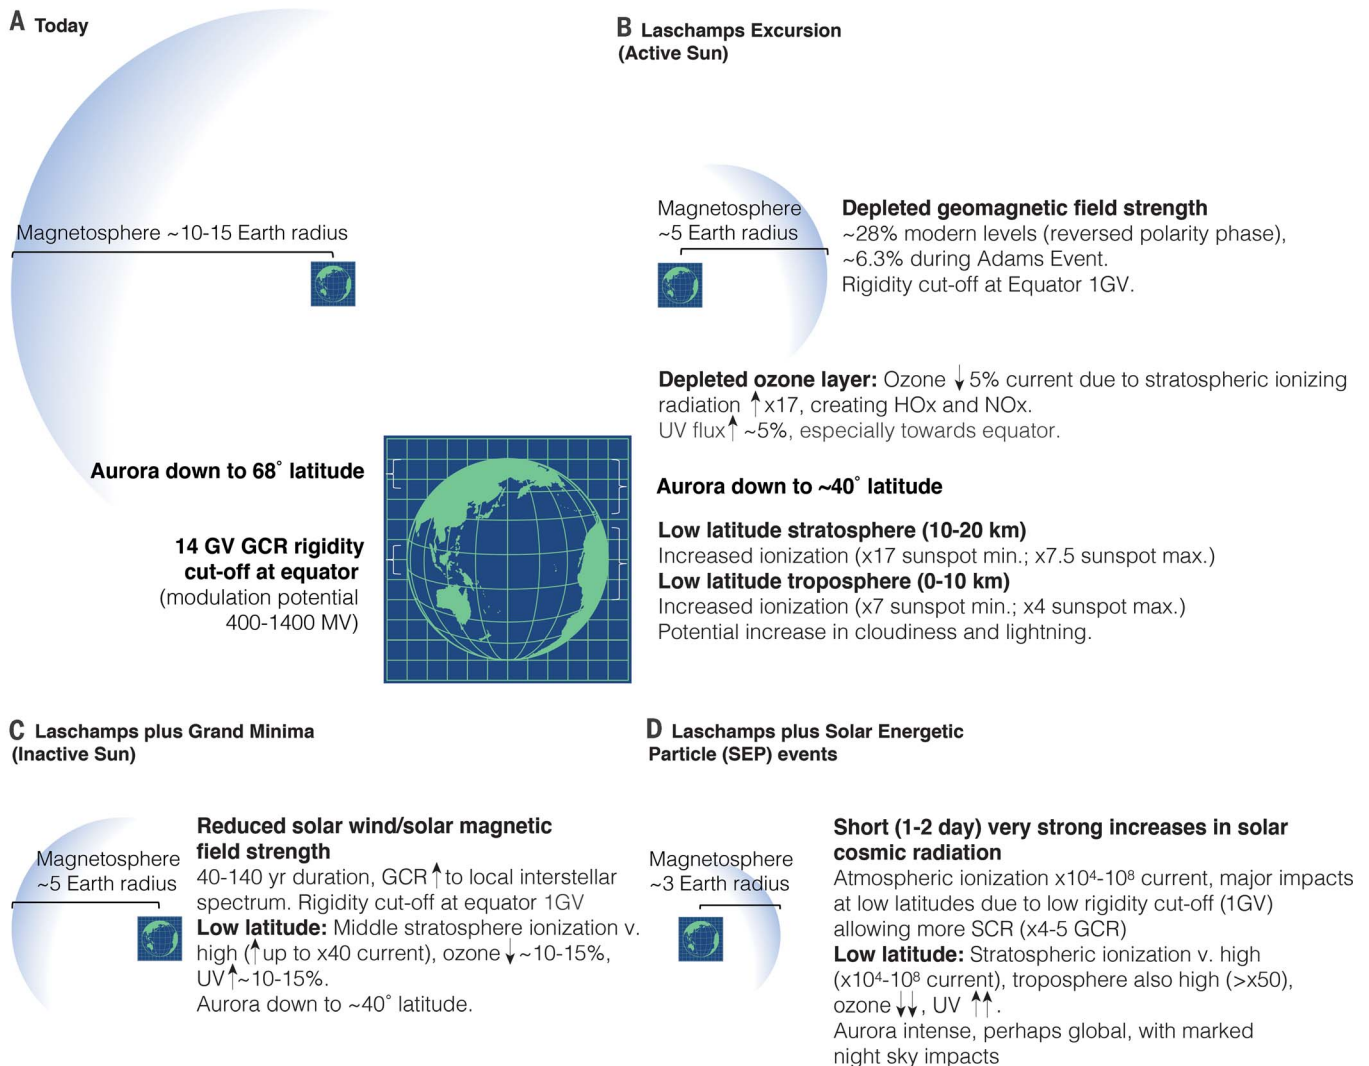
A Today

Magnetosphere ~10-15 Earth radius

B Laschamps Excursion (Active Sun)

Magnetosphere ~5 Earth radius

**Depleted geomagnetic field strength**
~28% modern levels (reversed polarity phase), ~6.3% during Adams Event.
Rigidity cut-off at Equator 1GV.

**Depleted ozone layer:** Ozone ↓5% current due to stratospheric ionizing radiation ↑x17, creating HOx and NOx.
UV flux↑ ~5%, especially towards equator.

Aurora down to 68° latitude

14 GV GCR rigidity cut-off at equator
(modulation potential 400-1400 MV)

Aurora down to ~40° latitude

**Low latitude stratosphere (10-20 km)**
Increased ionization (x17 sunspot min.; x7.5 sunspot max.)
**Low latitude troposphere (0-10 km)**
Increased ionization (x7 sunspot min.; x4 sunspot max.)
Potential increase in cloudiness and lightning.

C Laschamps plus Grand Minima (Inactive Sun)

Magnetosphere ~5 Earth radius

**Reduced solar wind/solar magnetic field strength**
40-140 yr duration, GCR↑to local interstellar spectrum. Rigidity cut-off at equator 1GV
**Low latitude:** Middle stratosphere ionization v. high (↑up to x40 current), ozone↓~10-15%, UV↑~10-15%.
Aurora down to ~40° latitude.

D Laschamps plus Solar Energetic Particle (SEP) events

Magnetosphere ~3 Earth radius

**Short (1-2 day) very strong increases in solar cosmic radiation**
Atmospheric ionization x$10^4$-$10^8$ current, major impacts at low latitudes due to low rigidity cut-off (1GV) allowing more SCR (x4-5 GCR)
**Low latitude:** Stratospheric ionization v. high (x$10^4$-$10^8$ current), troposphere also high (>x50), ozone↓↓, UV ↑↑.
Aurora intense, perhaps global, with marked night sky impacts